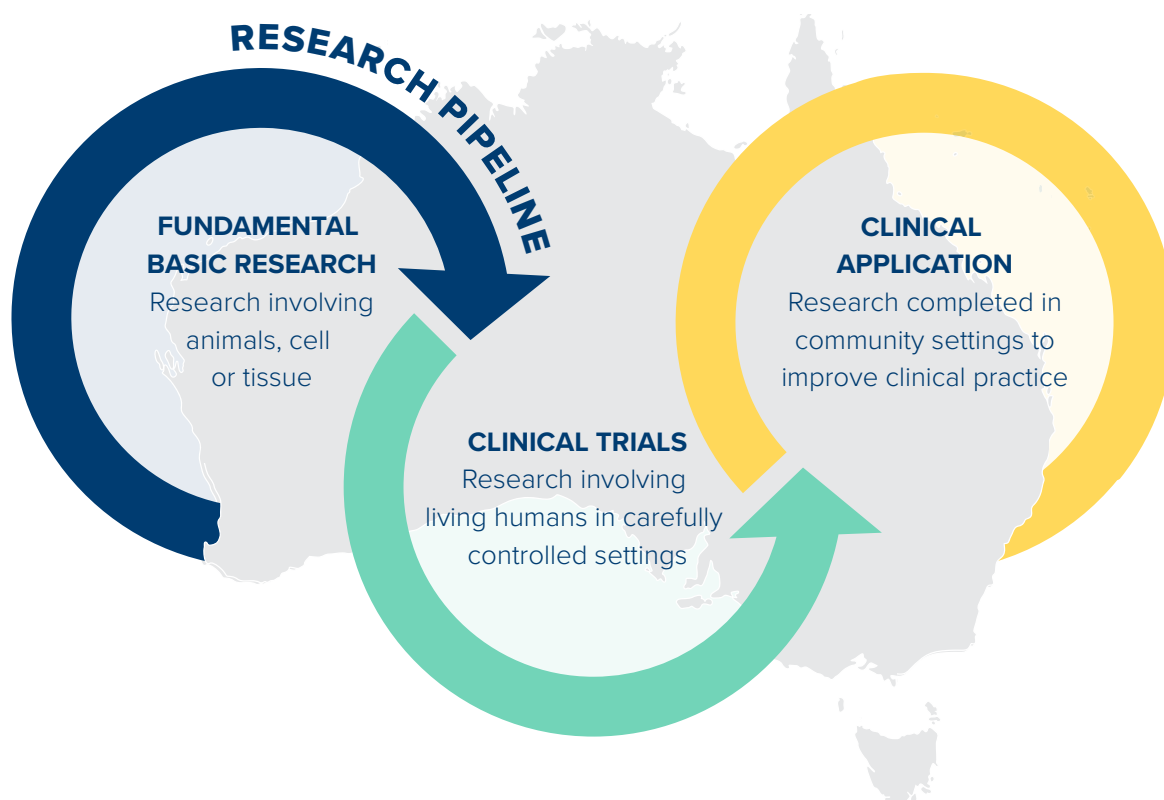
RESEARCH PIPELINE

FUNDAMENTAL BASIC RESEARCH
Research involving animals, cell or tissue

CLINICAL TRIALS
Research involving living humans in carefully controlled settings

CLINICAL APPLICATION
Research completed in community settings to improve clinical practice